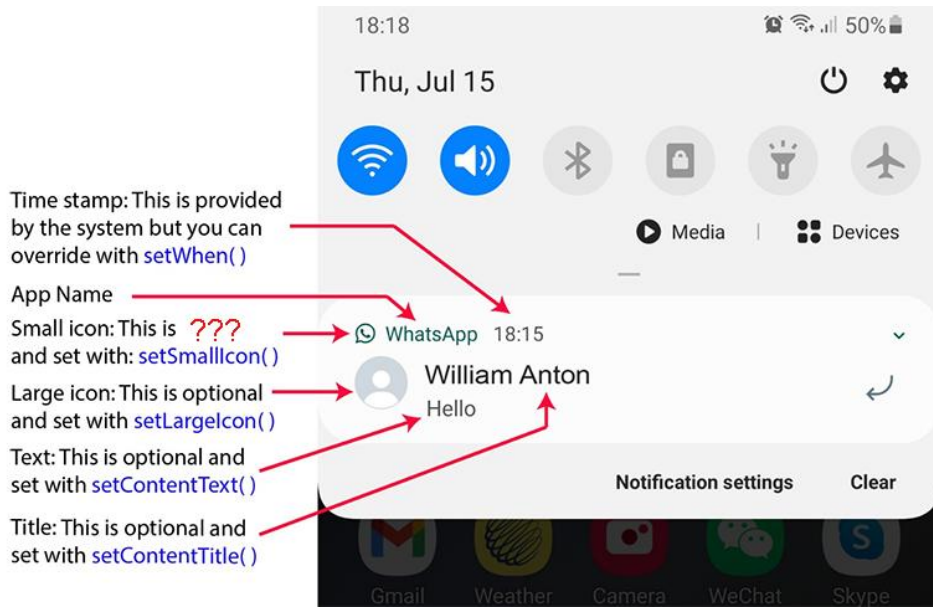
Time stamp: This is provided by the system but you can override with setWhen( )

App Name

Small icon: This is ??? and set with: setSmallIcon( )

Large icon: This is optional and set with setLargeIcon( )

Text: This is optional and set with setContentText( )

Title: This is optional and set with setContentTitle( )

18:18

50%

Thu, Jul 15

Media | Devices

WhatsApp 18:15

William Anton

Hello

Notification settings

Clear

Gmail Weather Camera WeChat Skype